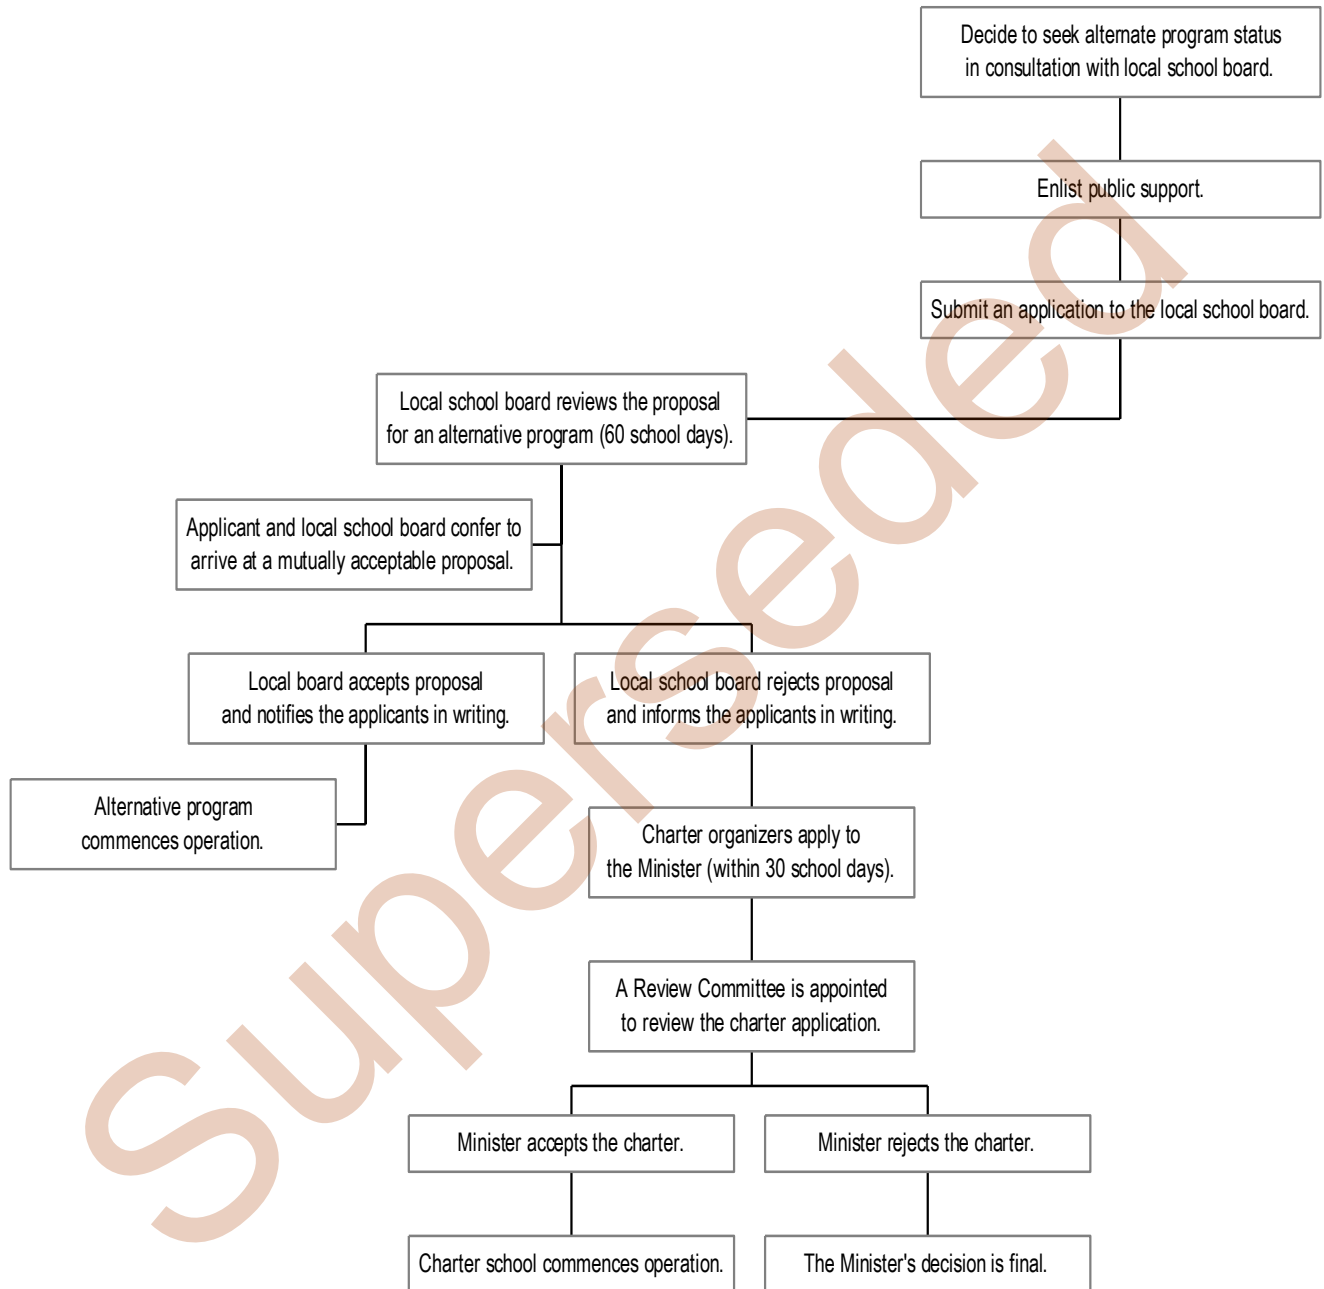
Decide to seek alternate program status in consultation with local school board.

Enlist public support.

Submit an application to the local school board.

Local school board reviews the proposal for an alternative program (60 school days).

Applicant and local school board confer to arrive at a mutually acceptable proposal.

Local board accepts proposal and notifies the applicants in writing.

Local school board rejects proposal and informs the applicants in writing.

Alternative program commences operation.

Charter organizers apply to the Minister (within 30 school days).

A Review Committee is appointed to review the charter application.

Minister accepts the charter.

Minister rejects the charter.

Charter school commences operation.

The Minister's decision is final.

Superseded